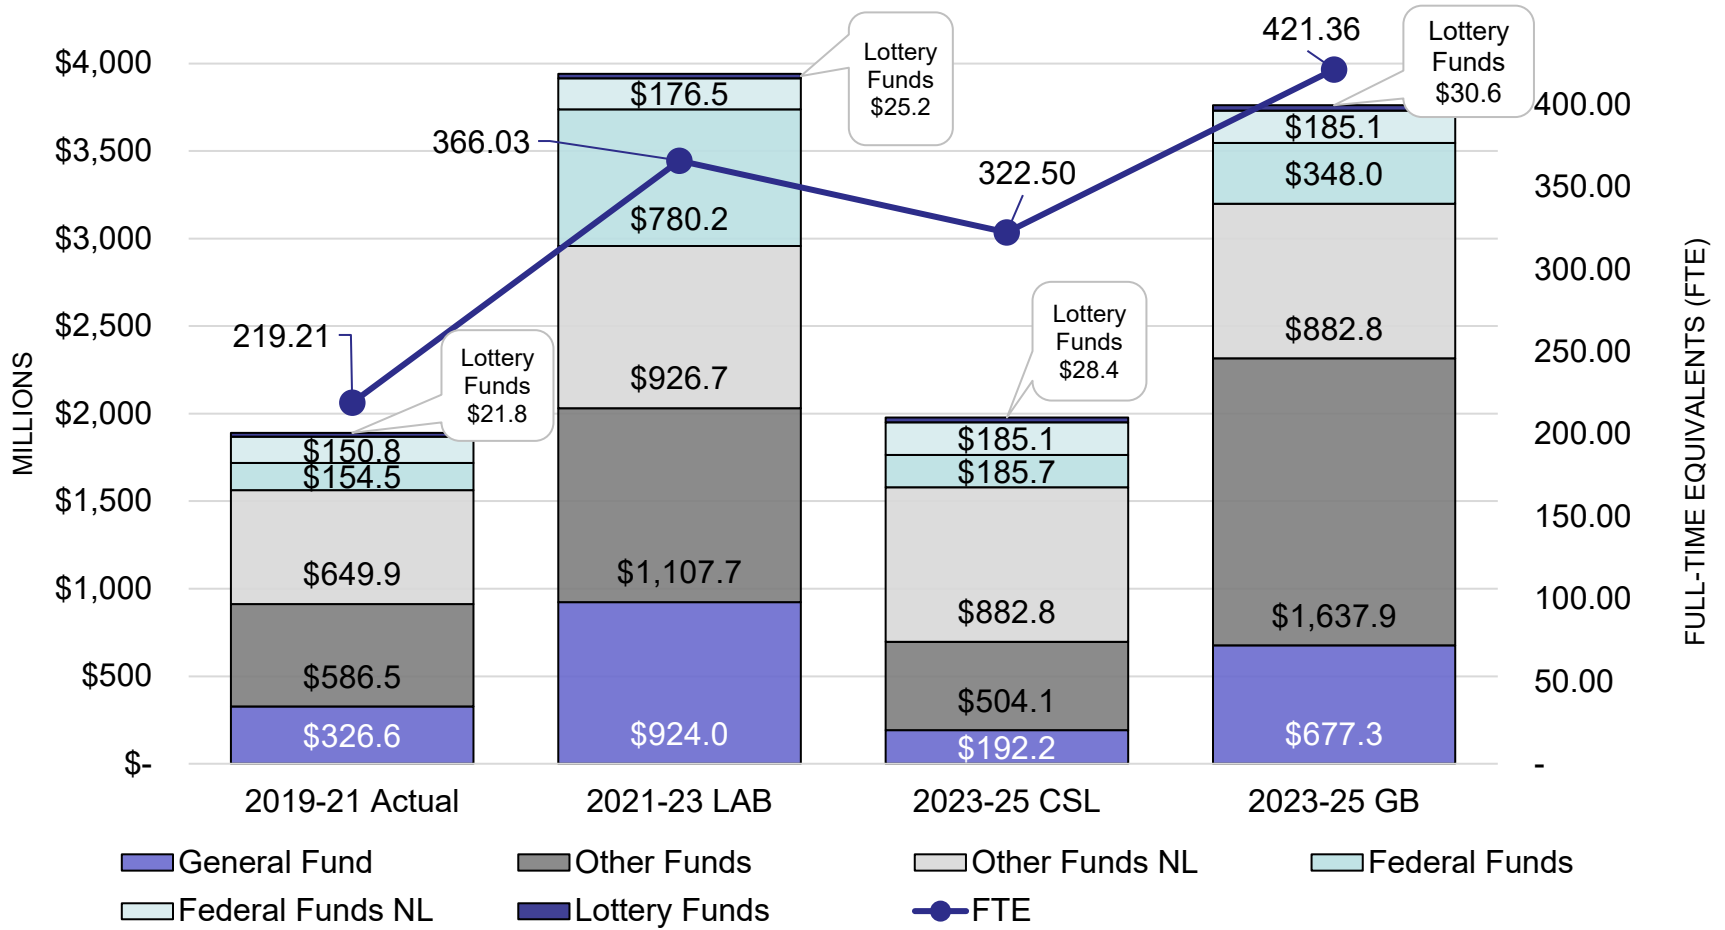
MILLIONS

$4,000
$3,500
$3,000
$2,500
$2,000
$1,500
$1,000
$500
$-

FULL-TIME EQUIVALENTS (FTE)

400.00
350.00
300.00
250.00
200.00
150.00
100.00
50.00
-

219.21
366.03
322.50
421.36

Lottery Funds $21.8
Lottery Funds $25.2
Lottery Funds $28.4
Lottery Funds $30.6

$150.8
$154.5
$649.9
$586.5
$326.6

$176.5
$780.2
$926.7
$1,107.7
$924.0

$185.1
$185.7
$882.8
$504.1
$192.2

$185.1
$348.0
$882.8
$1,637.9
$677.3

2019-21 Actual
2021-23 LAB
2023-25 CSL
2023-25 GB

General Fund
Other Funds
Other Funds NL
Federal Funds
Federal Funds NL
Lottery Funds
FTE